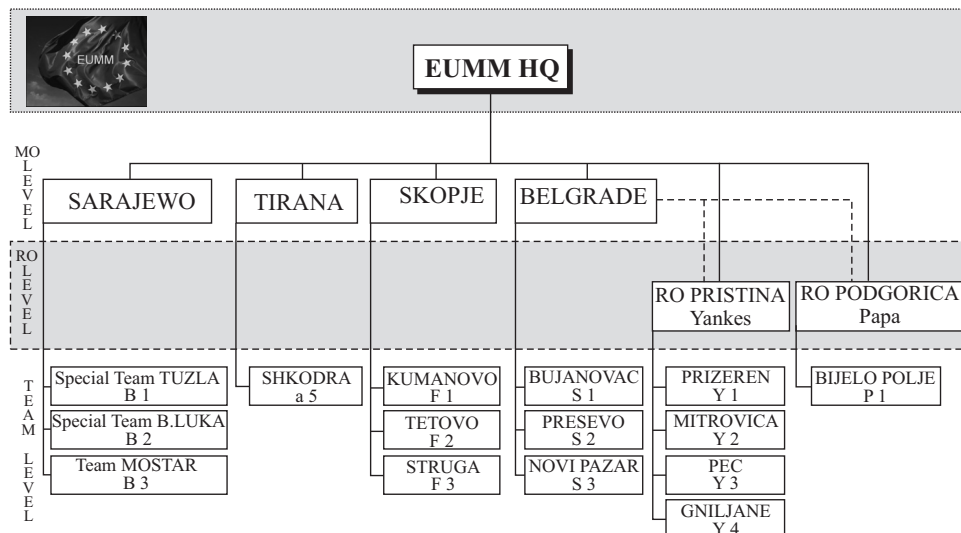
EUMM

EUMM HQ

MO LEVEL

SARAJEWO

TIRANA

SKOPJE

BELGRADE

RO LEVEL

RO PRISTINA
Yankes

RO PODGORICA
Papa

TEAM LEVEL

Special Team TUZLA
B 1

Special Team B.LUKA
B 2

Team MOSTAR
B 3

SHKODRA
a 5

KUMANOVO
F 1

TETOVO
F 2

STRUGA
F 3

BUJANOVAC
S 1

PRESEVO
S 2

NOVI PAZAR
S 3

PRIZEREN
Y 1

MITROVICA
Y 2

PEC
Y 3

GNILJANE
Y 4

BIJELO POLJE
P 1